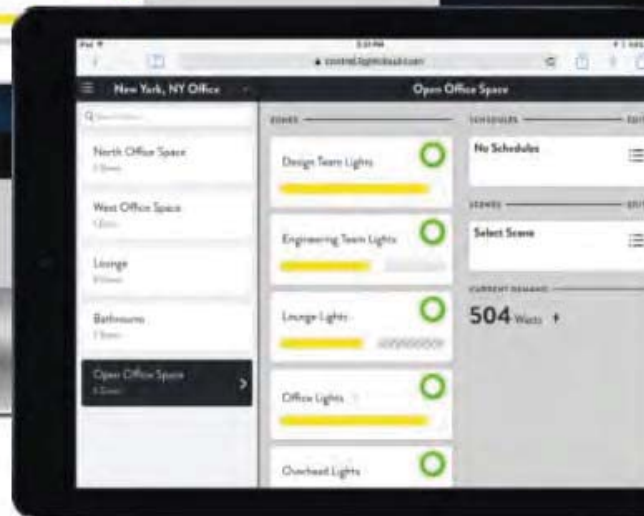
iPad
3:51 PM
control.lightcloud.com
New York, NY Office
Open Office Space
Search
North Office Space
West Office Space
Lounge
Bathrooms
Open Office Space
ZONES
Design Team Lights
Engineering Team Lights
Lounge Lights
Office Lights
Overhead Lights
SCHEDULES
No Schedules
SCENES
Select Scene
CURRENT DEMAND
504 Watts